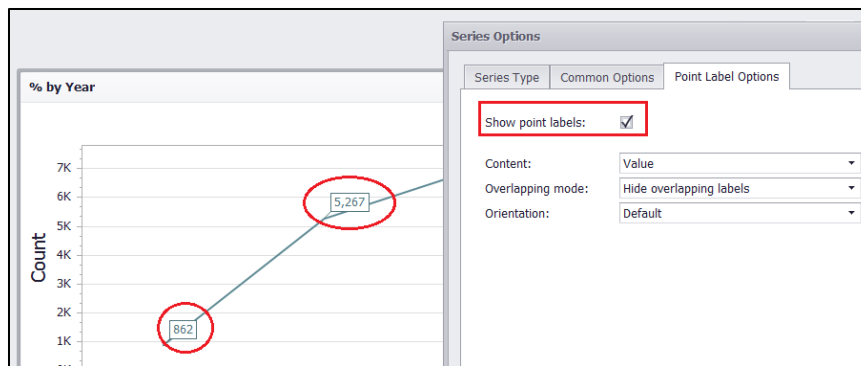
% by Year

7K
6K
5K
4K
3K
2K
1K

Count

5,267
862

Series Options

Series Type | Common Options | Point Label Options

Show point labels: ☑

Content: Value
Overlapping mode: Hide overlapping labels
Orientation: Default